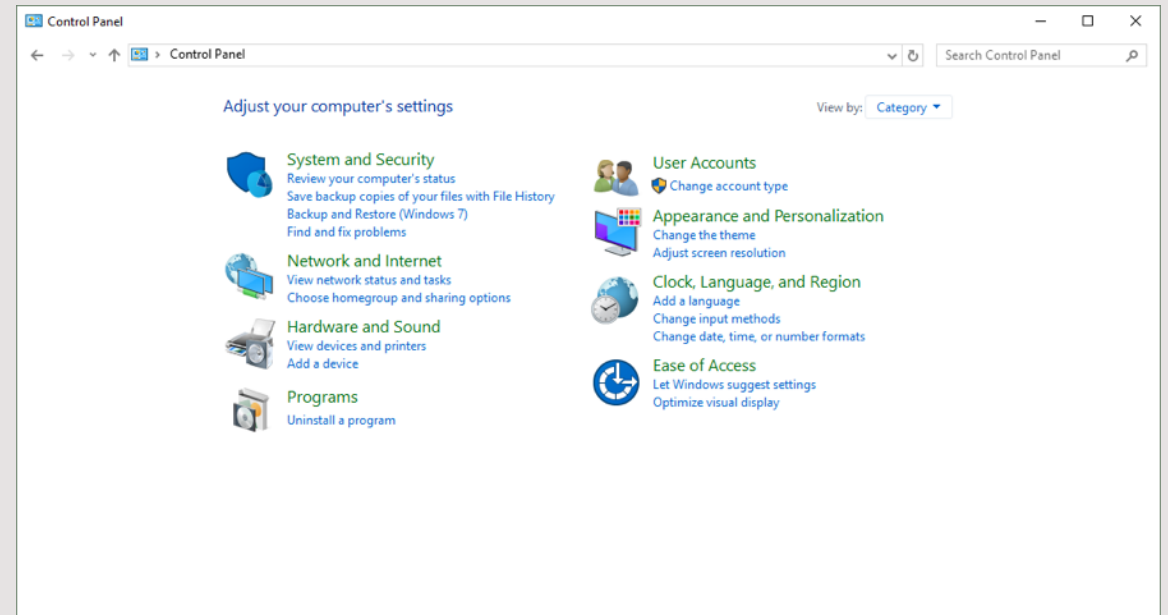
Control Panel

Control Panel

Search Control Panel

Adjust your computer's settings

View by: Category

System and Security
Review your computer's status
Save backup copies of your files with File History
Backup and Restore (Windows 7)
Find and fix problems

Network and Internet
View network status and tasks
Choose homegroup and sharing options

Hardware and Sound
View devices and printers
Add a device

Programs
Uninstall a program

User Accounts
Change account type

Appearance and Personalization
Change the theme
Adjust screen resolution

Clock, Language, and Region
Add a language
Change input methods
Change date, time, or number formats

Ease of Access
Let Windows suggest settings
Optimize visual display